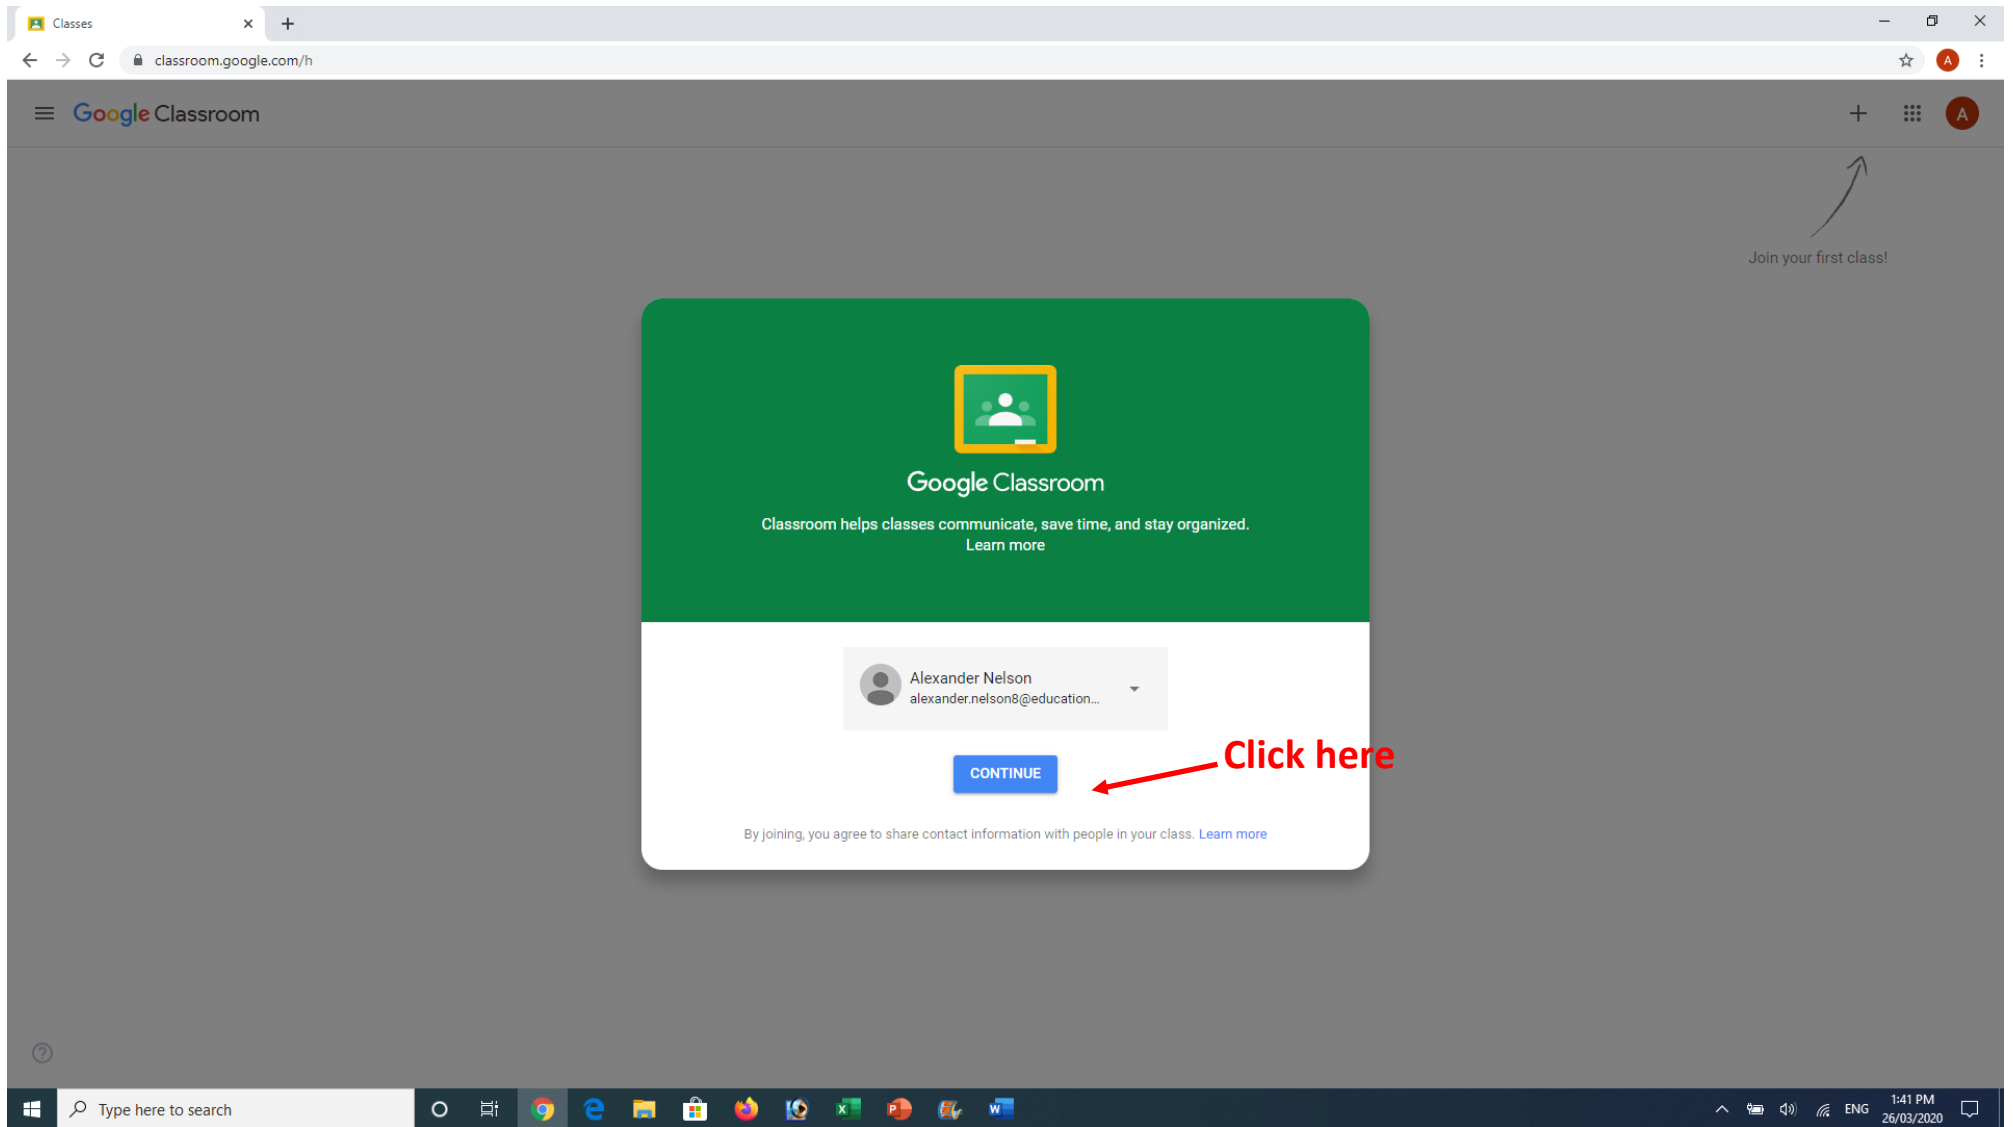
Classes

classroom.google.com/h

Google Classroom

Join your first class!

Google Classroom

Classroom helps classes communicate, save time, and stay organized. Learn more

Alexander Nelson
alexander.nelson8@education...

CONTINUE

Click here

By joining, you agree to share contact information with people in your class. Learn more

Type here to search

ENG 1:41 PM 26/03/2020